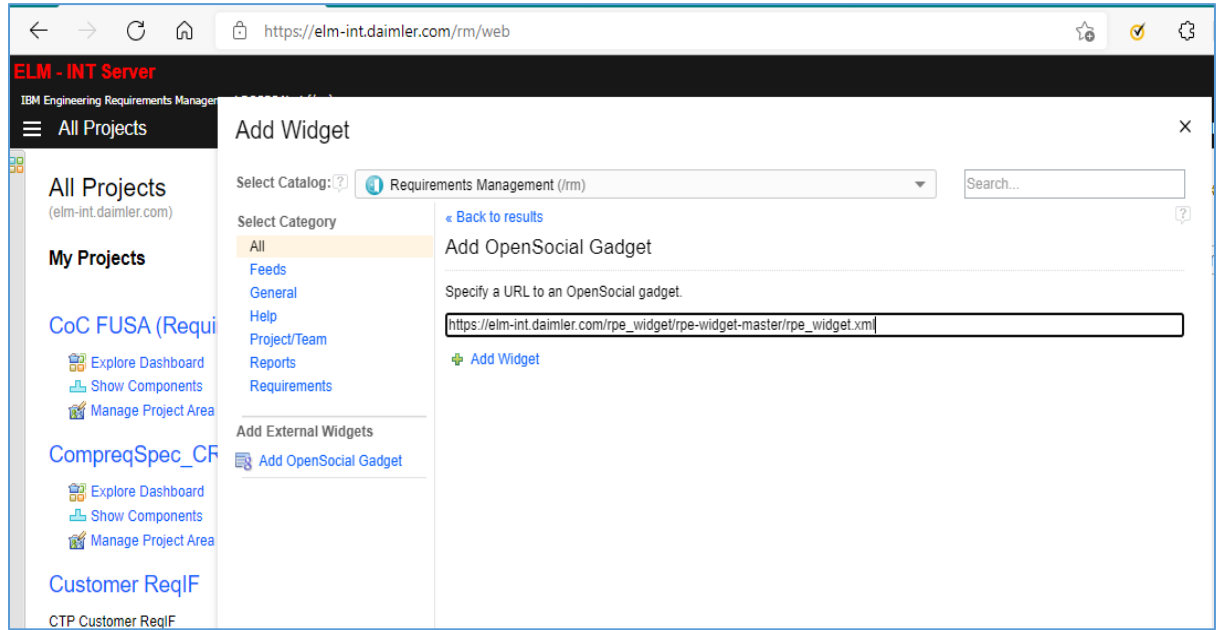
https://elm-int.daimler.com/rm/web

ELM - INT Server

IBM Engineering Requirements Managen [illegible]

All Projects

All Projects
(elm-int.daimler.com)

My Projects

CoC FUSA (Requi

Explore Dashboard
Show Components
Manage Project Area

CompreqSpec_CR

Explore Dashboard
Show Components
Manage Project Area

Customer ReqIF

CTP Customer ReqIF

Add Widget

×

Select Catalog: ? Requirements Management (/rm)

Search...

Select Category
All
Feeds
General
Help
Project/Team
Reports
Requirements

Add External Widgets
Add OpenSocial Gadget

« Back to results

?

Add OpenSocial Gadget

Specify a URL to an OpenSocial gadget.

https://elm-int.daimler.com/rpe_widget/rpe-widget-master/rpe_widget.xml

Add Widget